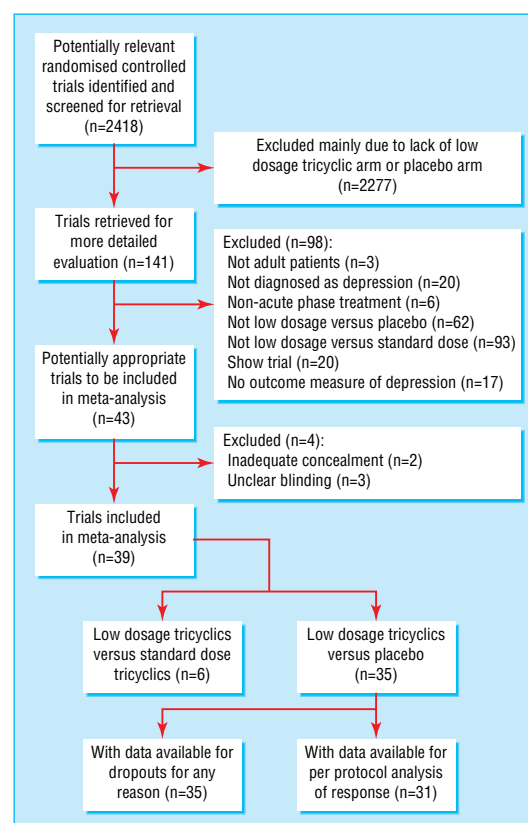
Potentially relevant randomised controlled trials identified and screened for retrieval (n=2418)

Excluded mainly due to lack of low dosage tricyclic arm or placebo arm (n=2277)

Trials retrieved for more detailed evaluation (n=141)

Excluded (n=98):
Not adult patients (n=3)
Not diagnosed as depression (n=20)
Non-acute phase treatment (n=6)
Not low dosage versus placebo (n=62)
Not low dosage versus standard dose (n=93)
Show trial (n=20)
No outcome measure of depression (n=17)

Potentially appropriate trials to be included in meta-analysis (n=43)

Excluded (n=4):
Inadequate concealment (n=2)
Unclear blinding (n=3)

Trials included in meta-analysis (n=39)

Low dosage tricyclics versus standard dose tricyclics (n=6)

Low dosage tricyclics versus placebo (n=35)

With data available for dropouts for any reason (n=35)

With data available for per protocol analysis of response (n=31)